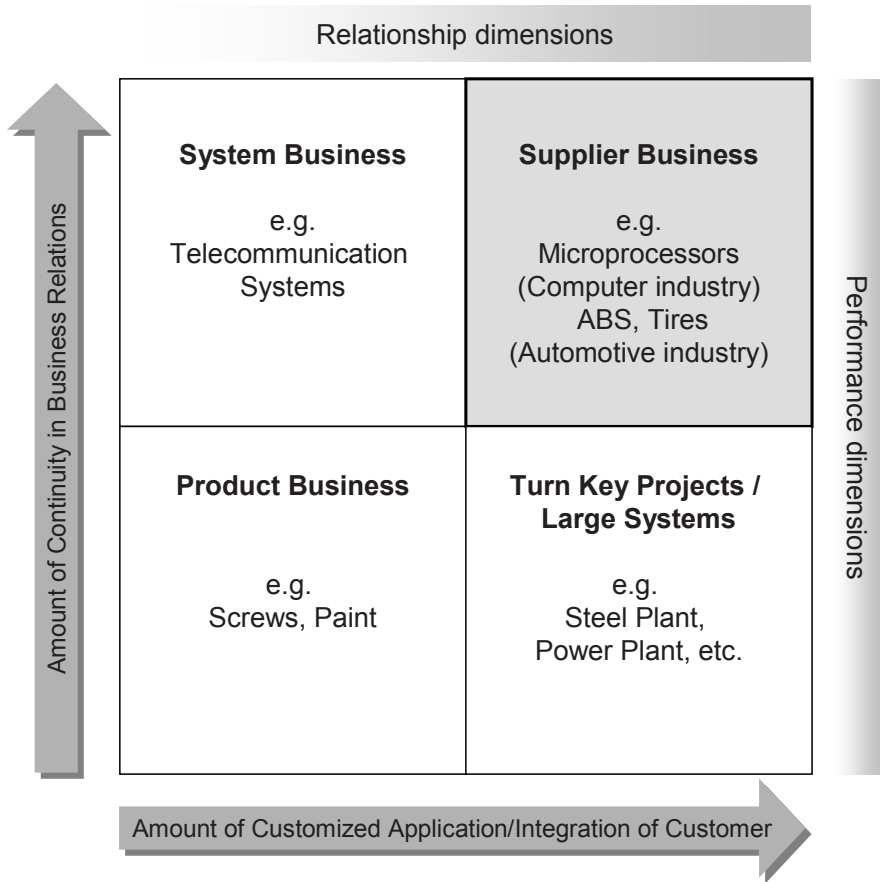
Relationship dimensions

Amount of Continuity in Business Relations

System Business

e.g.
Telecommunication
Systems

Supplier Business

e.g.
Microprocessors
(Computer industry)
ABS, Tires
(Automotive industry)

Product Business

e.g.
Screws, Paint

Turn Key Projects / Large Systems

e.g.
Steel Plant,
Power Plant, etc.

Performance dimensions

Amount of Customized Application/Integration of Customer